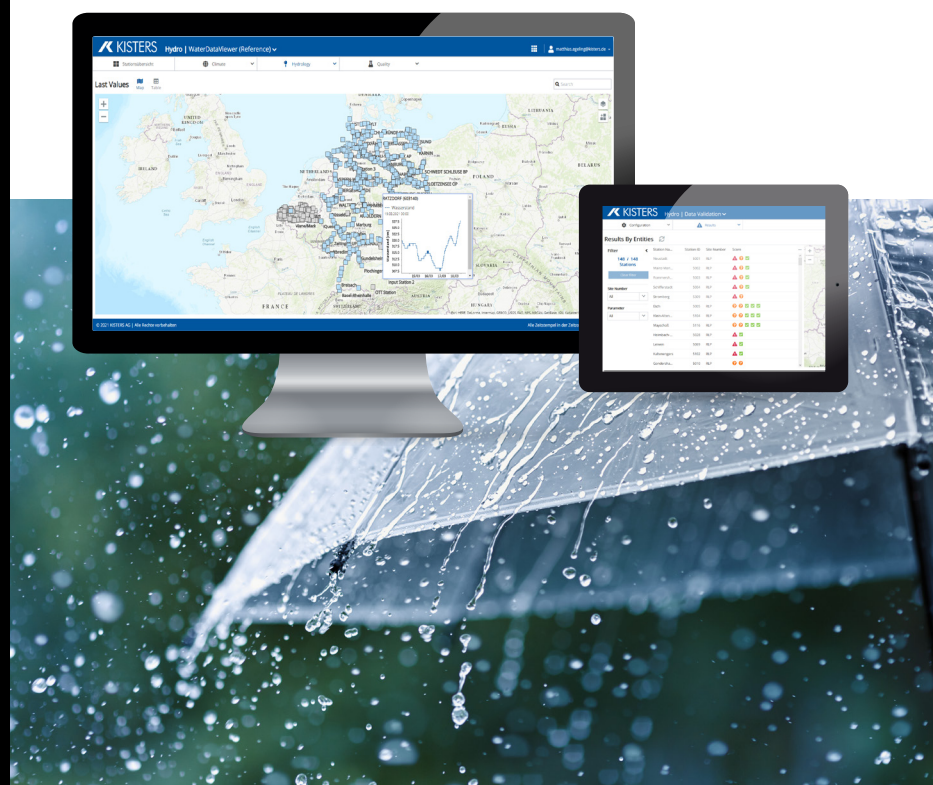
KISTERS Hydro | WaterDataViewer (Reference)

matthias.appling@kisters.de

Stationsübersicht Climate Hydrology Quality

Last Values Map Table

Search

+
−

LITHUANIA
IRELAND
BELARUS
POLAND
FRANCE

BATZDORF (6581400)
Wasserstand

Input Station 2

OTT Station

© 2021 KISTERS AG | Alle Rechte vorbehalten

KISTERS Hydro | Data Validation

Configuration Results

Results By Entities

Filters

140 / 140 Stations

Site Number
All

Parameter
All

Station Na... Station ID Site Number Score